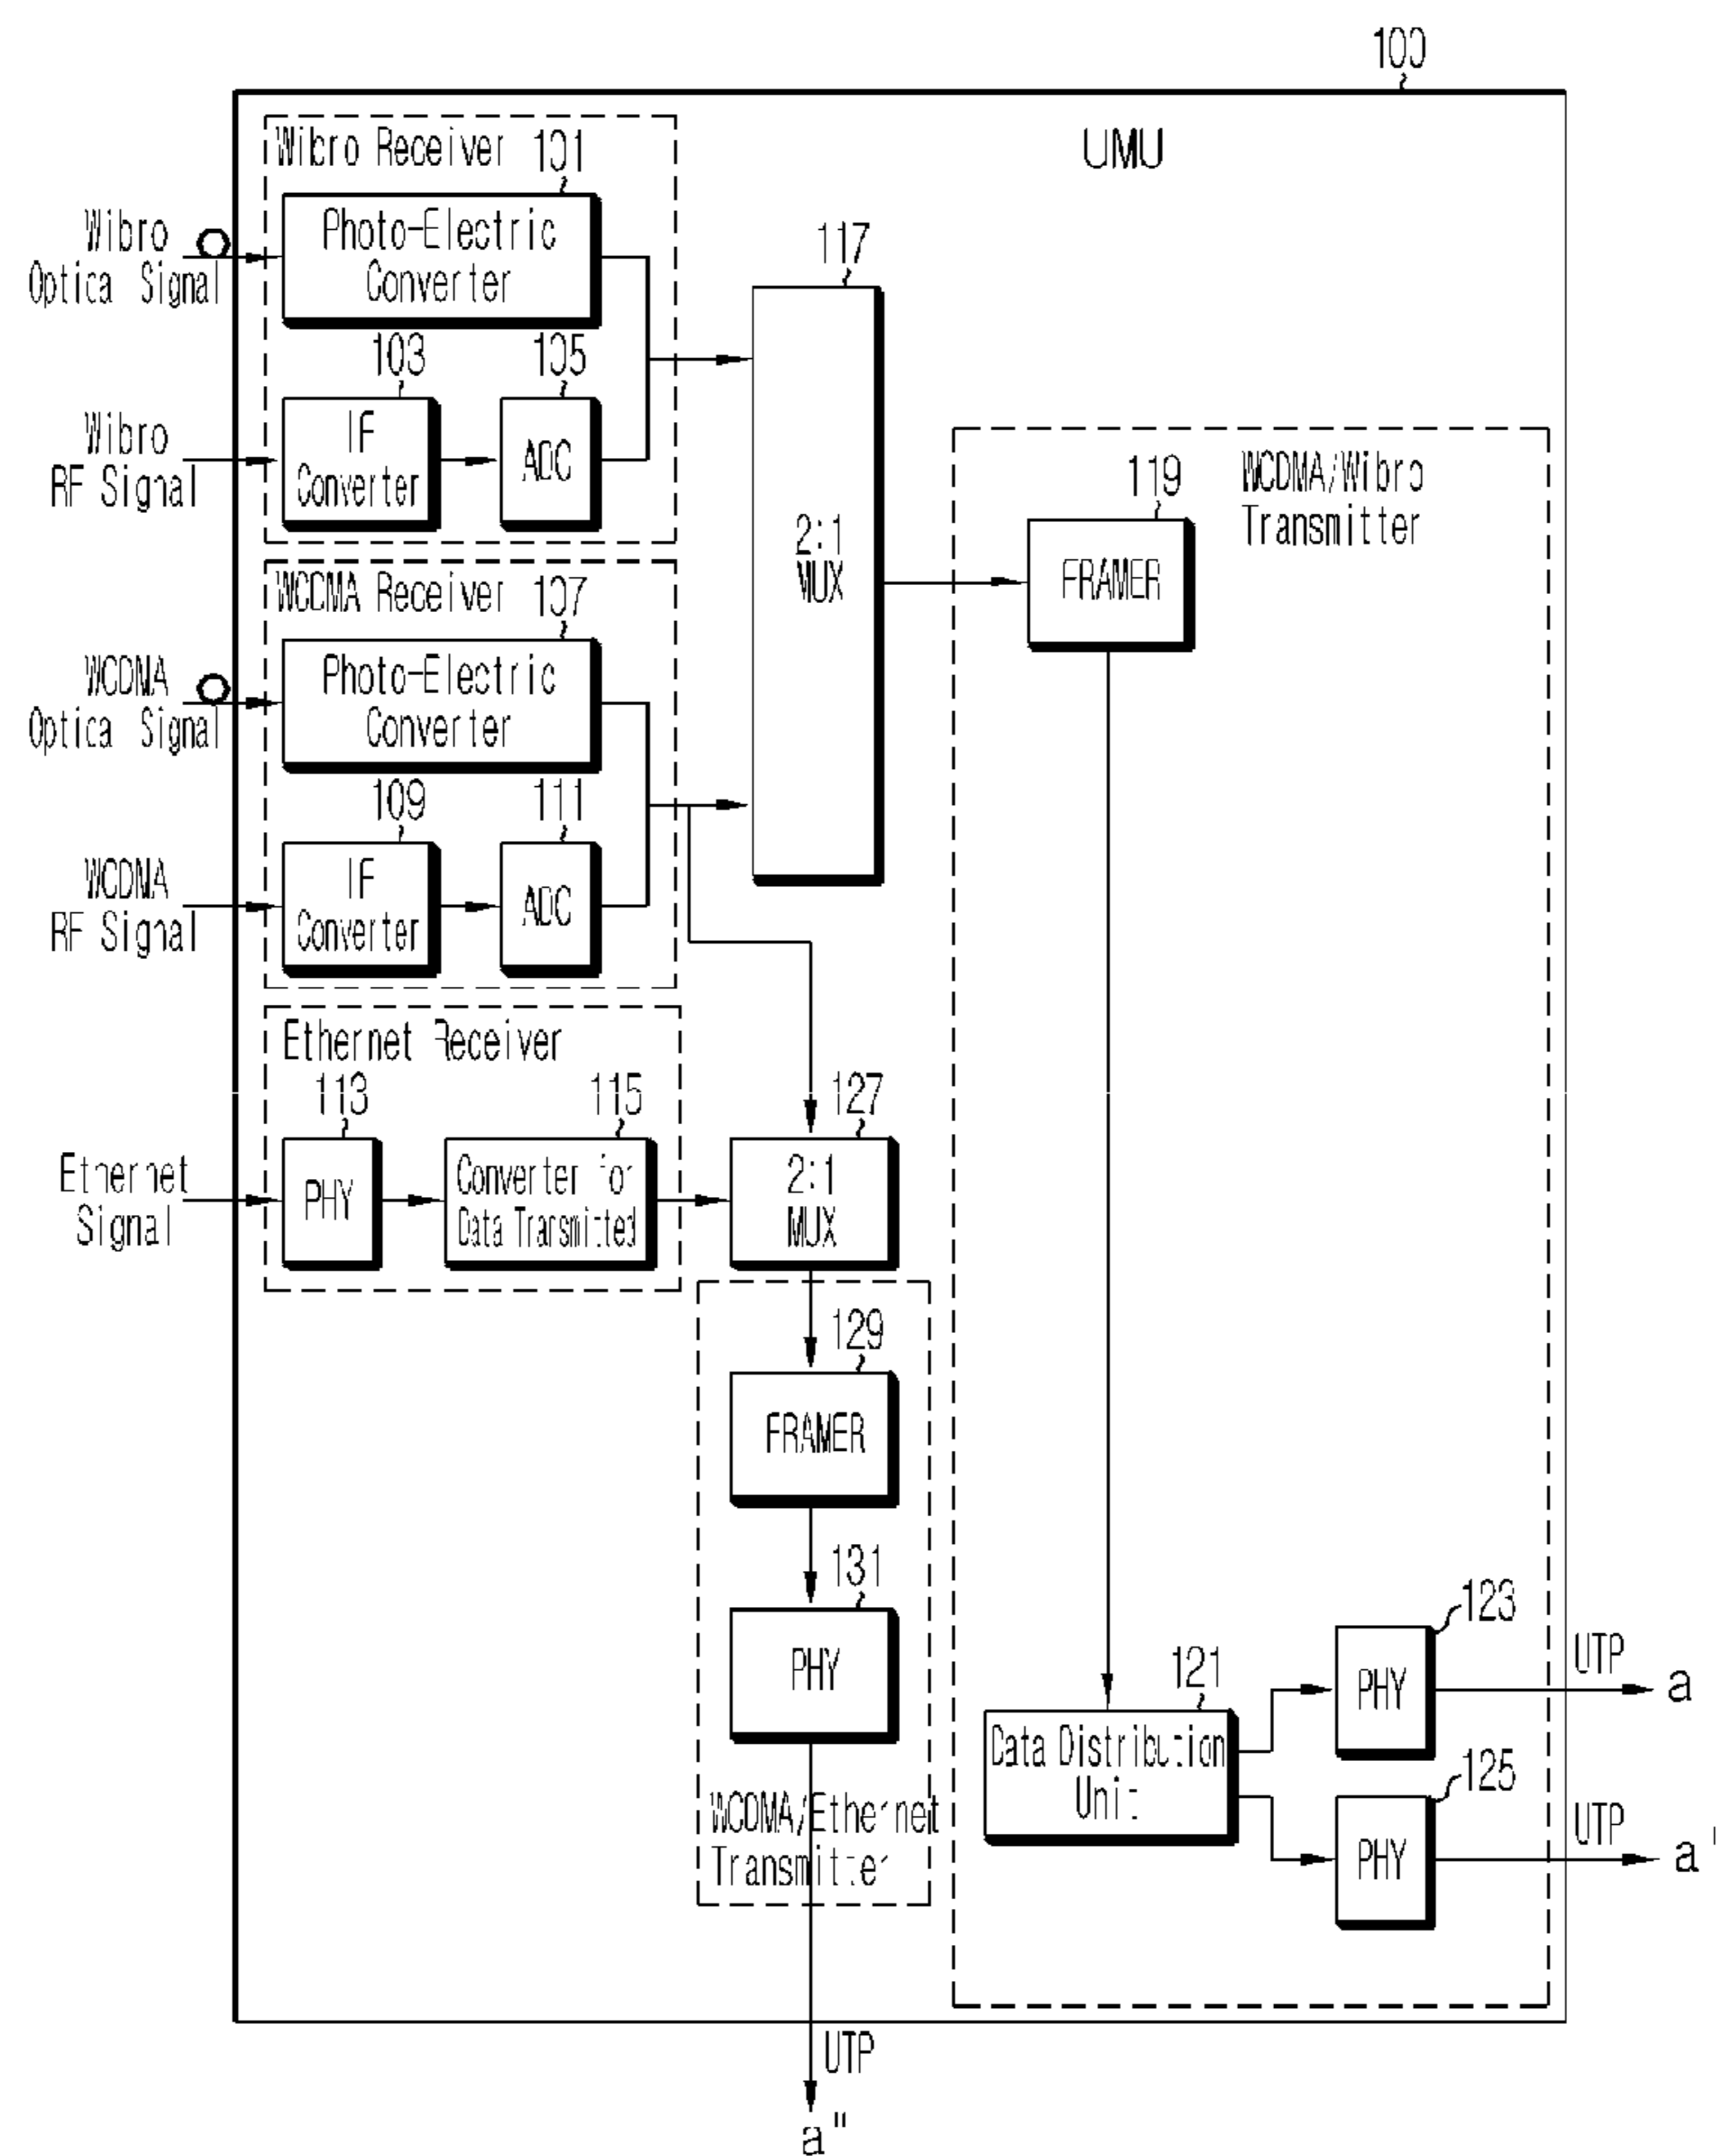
100

UMU

Wibro Receiver 101

Wibro Optica Signal

Photo-Electric Converter

103

105

Wibro RF Signal

IF Converter

ADC

117

2:1 MUX

WCDMA/Wibro Transmitter

119

FRAMER

WCDMA Receiver 107

WCDMA Optica Signal

Photo-Electric Converter

109

111

WCDMA RF Signal

IF Converter

ADC

Ethernet Receiver

113

115

127

Ethernet Signal

PHY

Converter for Data Transmitted

2:1 MUX

129

FRAMER

131

PHY

WCDMA/Ethernet Transmitter

121

Data Distribution Unit

123

PHY

UTP

a

125

PHY

UTP

a'

UTP

a"